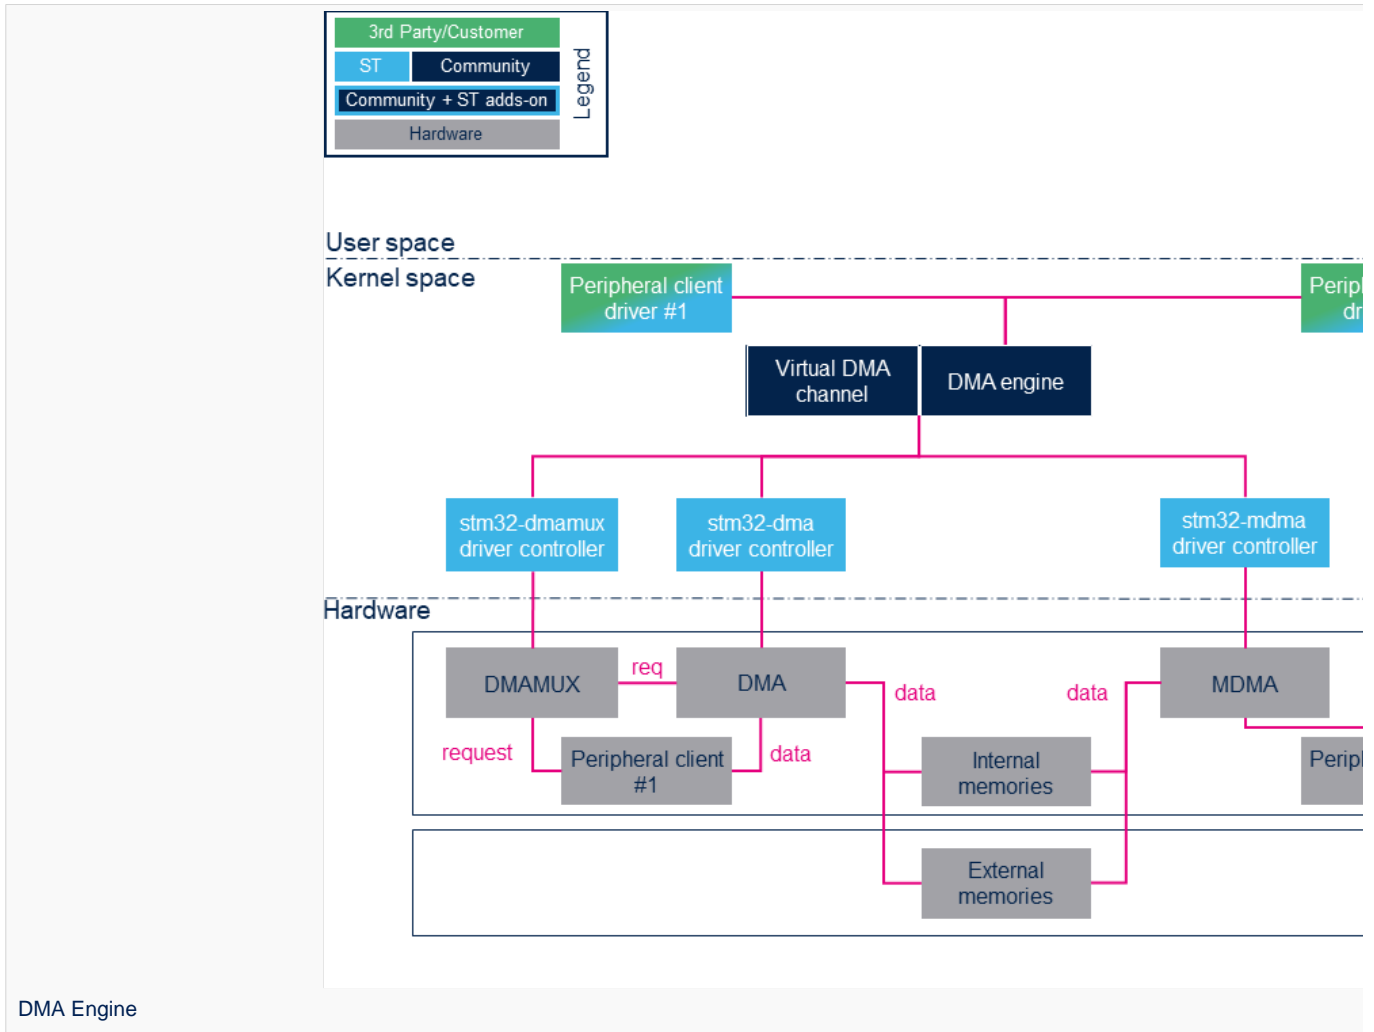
3rd Party/Customer
ST
Community
Community + ST adds-on
Hardware
Legend

User space
Kernel space

Peripheral client driver #1

Perip dr

Virtual DMA channel

DMA engine

stm32-dmamux driver controller

stm32-dma driver controller

stm32-mdma driver controller

Hardware

DMAMUX

req

DMA

data

data

MDMA

request

Peripheral client #1

data

Internal memories

Perip

External memories

DMA Engine